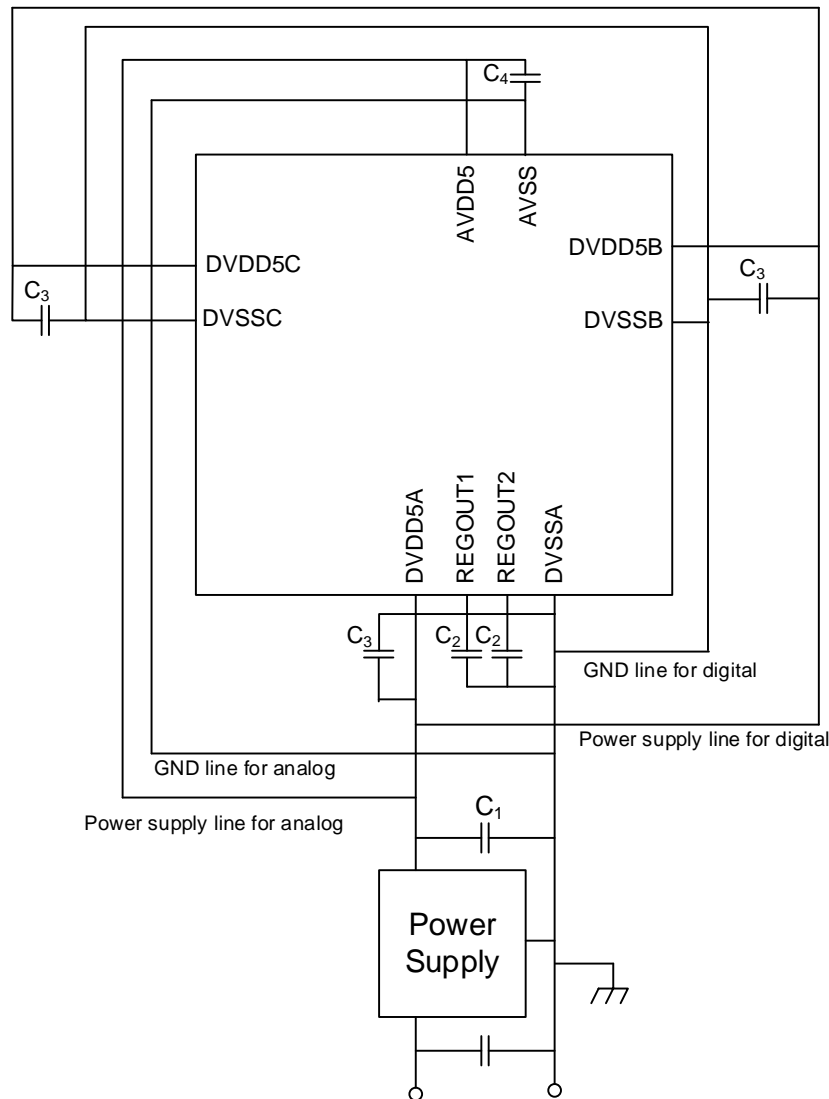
$C_4$

AVDD5

AVSS

DVDD5C

DVSSC

$C_3$

DVDD5B

DVSSB

$C_3$

DVDD5A

REGOUT1

REGOUT2

DVSSA

$C_3$

$C_2$ $C_2$

GND line for digital

Power supply line for digital

GND line for analog

$C_1$

Power supply line for analog

Power Supply